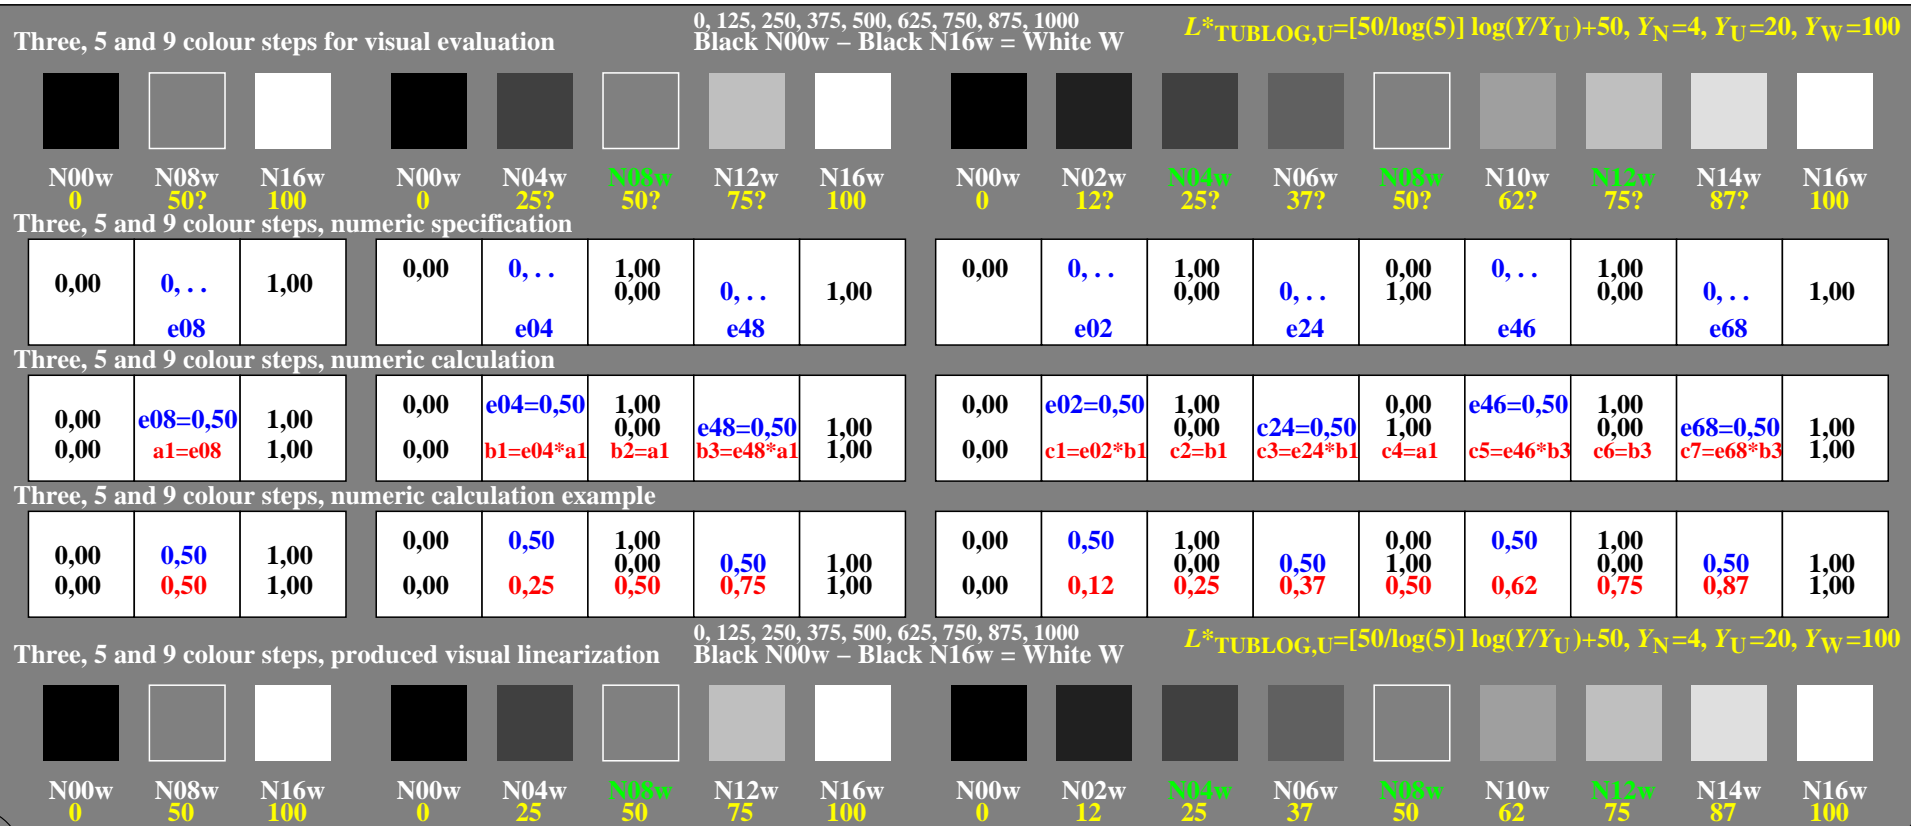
Three, 5 and 9 colour steps for visual evaluation

0, 125, 250, 375, 500, 625, 750, 875, 1000
Black N00w – Black N16w = White W

$L^*_{TUBLOG,U}$=[50/log(5)] log($Y/Y_U$)+50, $Y_N$=4, $Y_U$=20, $Y_W$=100

N00w 0 | N08w 50? | N16w 100 | N00w 0 | N04w 25? | N08w 50? | N12w 75? | N16w 100 | N00w 0 | N02w 12? | N04w 25? | N06w 37? | N08w 50? | N10w 62? | N12w 75? | N14w 87? | N16w 100

Three, 5 and 9 colour steps, numeric specification

| 0,00 | 0, . . e08 | 1,00 |
|---|---|---|

| 0,00 | 0, . . e04 | 1,00 0,00 | 0, . . e48 | 1,00 |
|---|---|---|---|---|

| 0,00 | 0, . . e02 | 1,00 0,00 | 0, . . e24 | 0,00 1,00 | 0, . . e46 | 1,00 0,00 | 0, . . e68 | 1,00 |
|---|---|---|---|---|---|---|---|---|

Three, 5 and 9 colour steps, numeric calculation

| 0,00 0,00 | e08=0,50 a1=e08 | 1,00 1,00 |
|---|---|---|

| 0,00 0,00 | e04=0,50 b1=e04*a1 | 1,00 0,00 b2=a1 | e48=0,50 b3=e48*a1 | 1,00 1,00 |
|---|---|---|---|---|

| 0,00 0,00 | e02=0,50 c1=e02*b1 | 1,00 0,00 c2=b1 | c24=0,50 c3=e24*b1 | 0,00 1,00 c4=a1 | e46=0,50 c5=e46*b3 | 1,00 0,00 c6=b3 | e68=0,50 c7=e68*b3 | 1,00 1,00 |
|---|---|---|---|---|---|---|---|---|

Three, 5 and 9 colour steps, numeric calculation example

| 0,00 0,00 | 0,50 0,50 | 1,00 1,00 |
|---|---|---|

| 0,00 0,00 | 0,50 0,25 | 1,00 0,00 0,50 | 0,50 0,75 | 1,00 1,00 |
|---|---|---|---|---|

| 0,00 0,00 | 0,50 0,12 | 1,00 0,00 0,25 | 0,50 0,37 | 0,00 1,00 0,50 | 0,50 0,62 | 1,00 0,00 0,75 | 0,50 0,87 | 1,00 1,00 |
|---|---|---|---|---|---|---|---|---|

Three, 5 and 9 colour steps, produced visual linearization

0, 125, 250, 375, 500, 625, 750, 875, 1000
Black N00w – Black N16w = White W

$L^*_{TUBLOG,U}$=[50/log(5)] log($Y/Y_U$)+50, $Y_N$=4, $Y_U$=20, $Y_W$=100

N00w 0 | N08w 50 | N16w 100 | N00w 0 | N04w 25 | N08w 50 | N12w 75 | N16w 100 | N00w 0 | N02w 12 | N04w 25 | N06w 37 | N08w 50 | N10w 62 | N12w 75 | N14w 87 | N16w 100